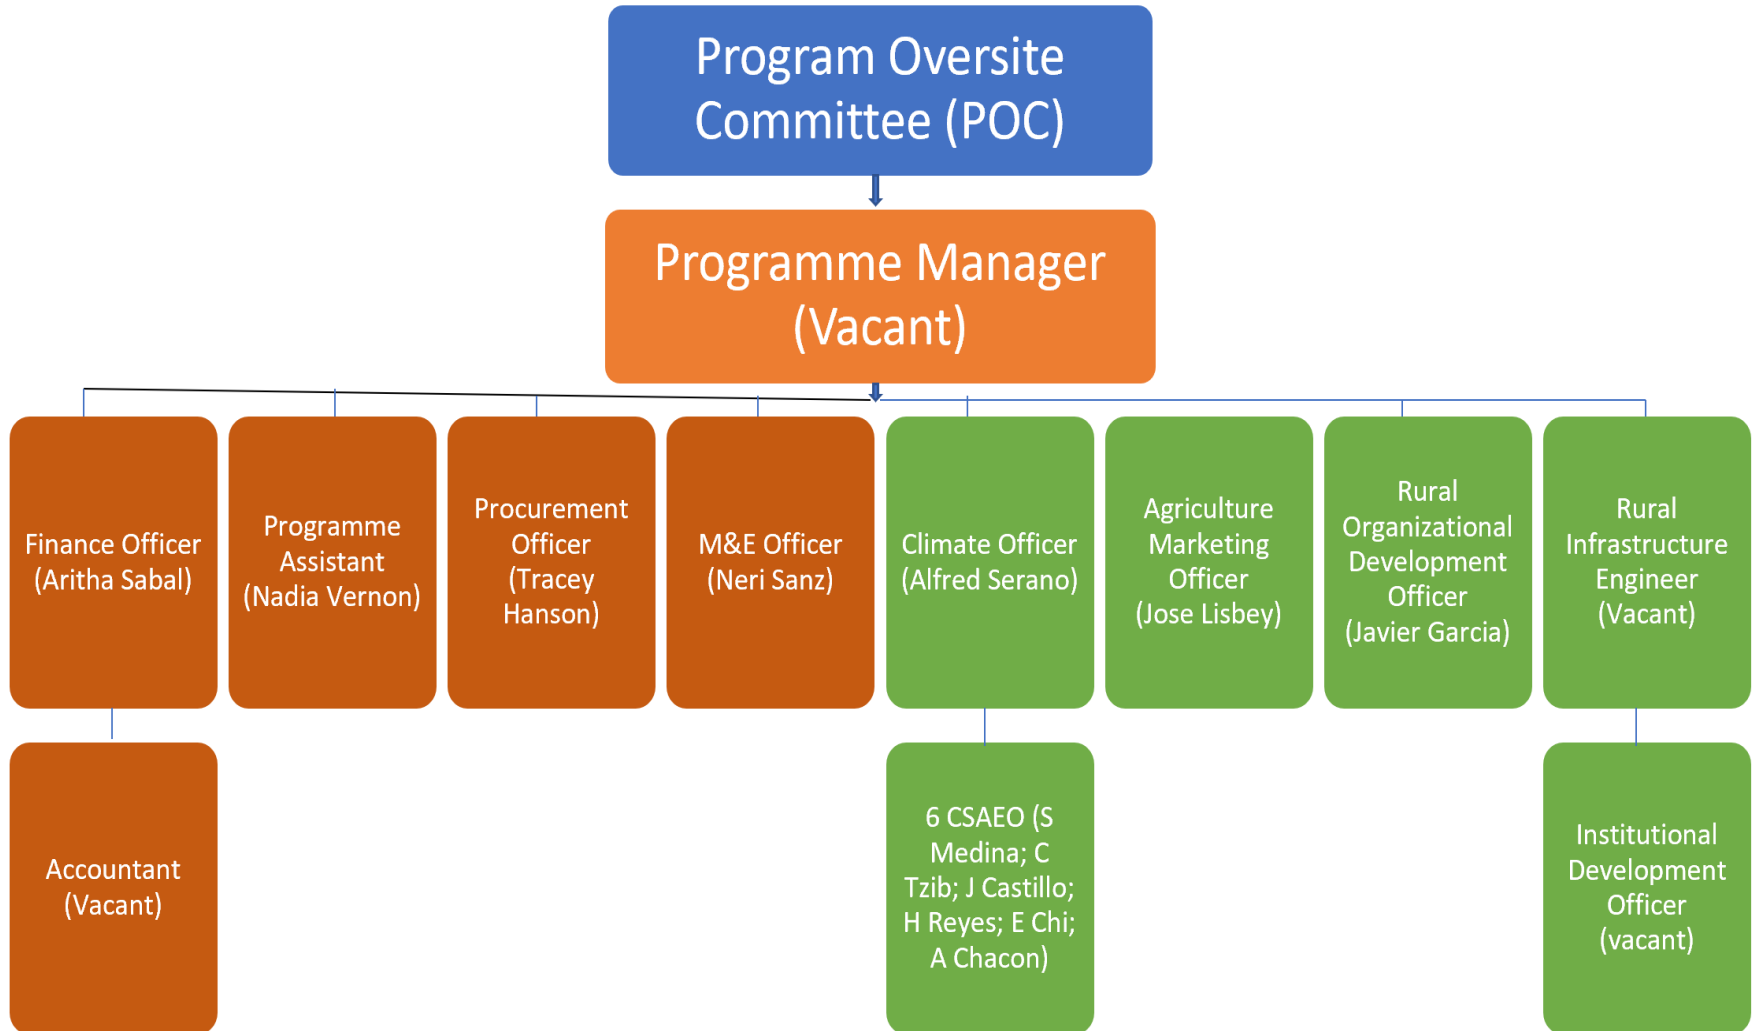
Program Oversite Committee (POC)

Programme Manager (Vacant)

Finance Officer (Aritha Sabal)

Programme Assistant (Nadia Vernon)

Procurement Officer (Tracey Hanson)

M&E Officer (Neri Sanz)

Climate Officer (Alfred Serano)

Agriculture Marketing Officer (Jose Lisbey)

Rural Organizational Development Officer (Javier Garcia)

Rural Infrastructure Engineer (Vacant)

Accountant (Vacant)

6 CSAEO (S Medina; C Tzib; J Castillo; H Reyes; E Chi; A Chacon)

Institutional Development Officer (vacant)